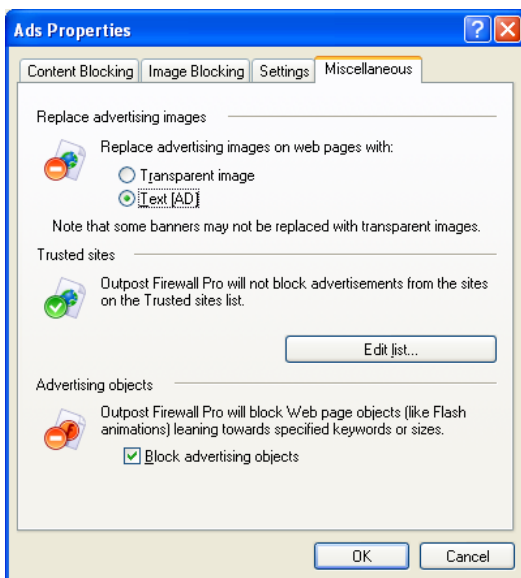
Ads Properties

?

X

Content Blocking

Image Blocking

Settings

Miscellaneous

Replace advertising images

Replace advertising images on web pages with:

Transparent image

Text [AD]

Note that some banners may not be replaced with transparent images.

Trusted sites

Outpost Firewall Pro will not block advertisements from the sites on the Trusted sites list.

Edit list...

Advertising objects

Outpost Firewall Pro will block Web page objects (like Flash animations) leaning towards specified keywords or sizes.

Block advertising objects

OK

Cancel